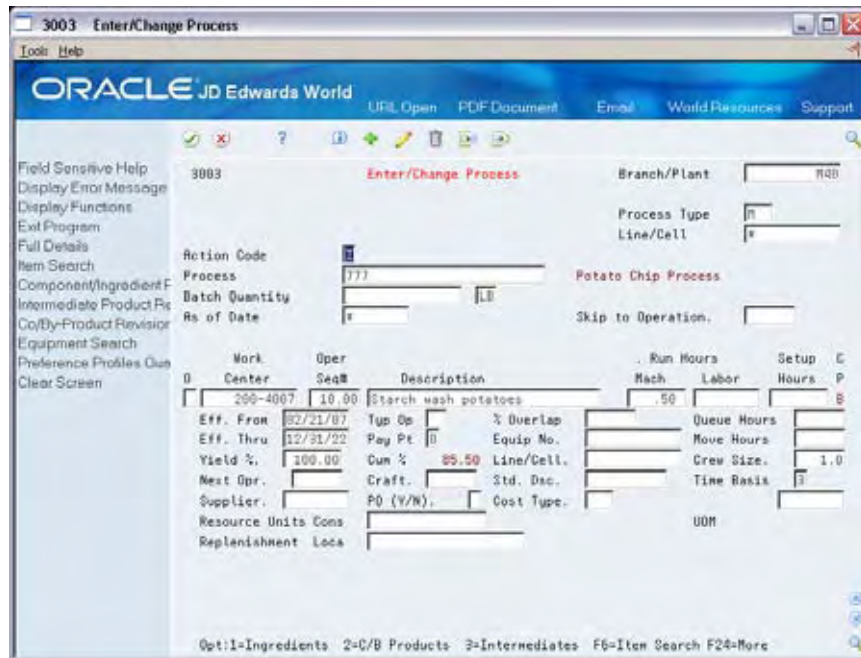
3003 Enter/Change Process
Tools Help
ORACLE JD Edwards World
URL Open PDF Document Email World Resources Support

Field Sensitive Help
Display Error Message
Display Functions
Exit Program
Full Details
Item Search
Component/Ingredient F
Intermediate Product Re
Co/By-Product Revision
Equipment Search
Preference Profiles Ous
Clear Screen

3003 Enter/Change Process Branch/Plant M40
Process Type M
Line/Cell *
Action Code I
Process 777 Potato Chip Process
Batch Quantity LB
As of Date * Skip to Operation.

| O | Work Center | Oper Seq# | Description | Run Hours Mach | Labor | Setup Hours | C P |
|---|---|---|---|---|---|---|---|
| | 200-4007 | 10.00 | Starch wash potatoes | .50 | | | B |

Eff. From 02/21/07 Typ Op % Overlap Queue Hours
Eff. Thru 12/31/22 Pay Pt 0 Equip No. Move Hours
Yield %. 100.00 Cum % 85.50 Line/Cell. Crew Size. 1.0
Next Opr. Craft. Std. Dsc. Time Basis 3
Supplier. PO (Y/N). Cost Type.
Resource Units Cons UOM
Replenishment Loca

Opt:1=Ingredients 2=C/B Products 3=Intermediates F6=Item Search F24=More